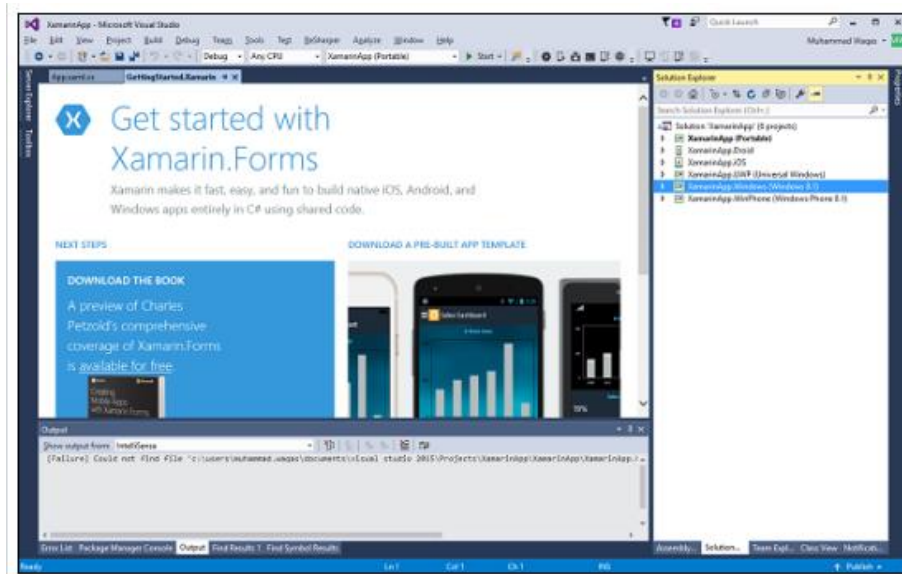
XamarinApp - Microsoft Visual Studio

Quick Launch

File Edit View Project Build Debug Team Tools Test ReSharper Analyze Window Help

Muhammad Waqas

Debug Any CPU XamarinApp (Portable) Start

App.xaml.cs GettingStarted.Xamarin

Server Explorer Toolbox

Get started with Xamarin.Forms

Xamarin makes it fast, easy, and fun to build native iOS, Android, and Windows apps entirely in C# using shared code.

NEXT STEPS

DOWNLOAD A PRE-BUILT APP TEMPLATE

DOWNLOAD THE BOOK

A preview of Charles Petzold's comprehensive coverage of Xamarin.Forms is available for free

Creating Mobile Apps with Xamarin.Forms

Sales Dashboard

Solution Explorer

Search Solution Explorer (Ctrl+;)

Solution 'XamarinApp' (6 projects)
XamarinApp (Portable)
XamarinApp.Droid
XamarinApp.iOS
XamarinApp.UWP (Universal Windows)
XamarinApp.Windows (Windows 8.1)
XamarinApp.WinPhone (Windows Phone 8.1)

Properties

Output

Show output from: IntelliSense

[Failure] Could not find file 'c:\users\muhammad.waqas\documents\visual studio 2015\Projects\XamarinApp\XamarinApp\XamarinApp.

Error List Package Manager Console Output Find Results 1 Find Symbol Results

Assembly... Solution... Team Expl... Class View Notificati...

Ready Ln 1 Col 1 Ch 1 INS Publish